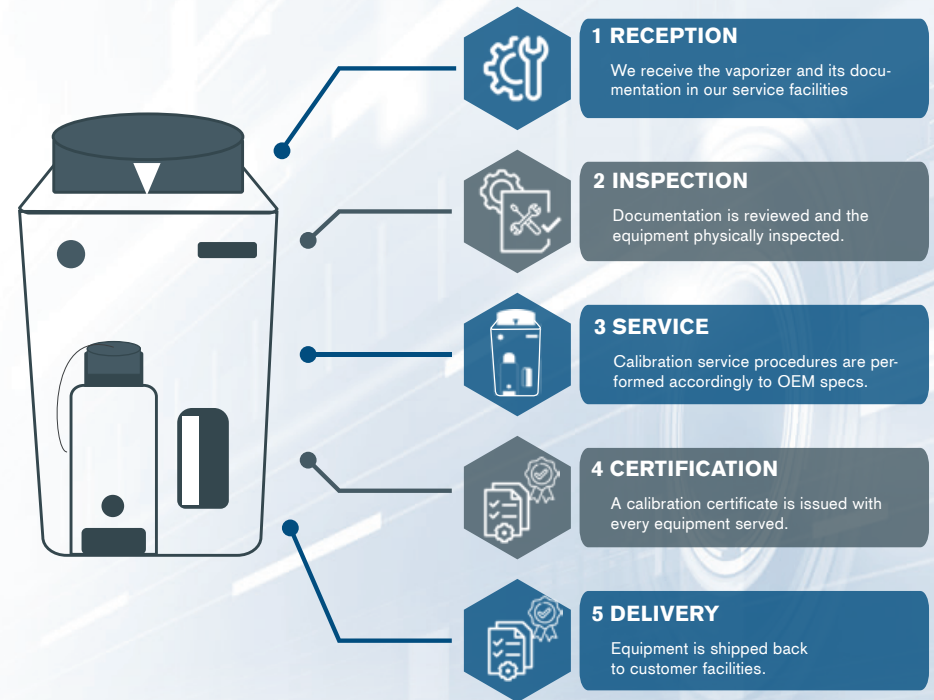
1 RECEPTION

We receive the vaporizer and its documentation in our service facilities

2 INSPECTION

Documentation is reviewed and the equipment physically inspected.

3 SERVICE

Calibration service procedures are performed accordingly to OEM specs.

4 CERTIFICATION

A calibration certificate is issued with every equipment served.

5 DELIVERY

Equipment is shipped back to customer facilities.